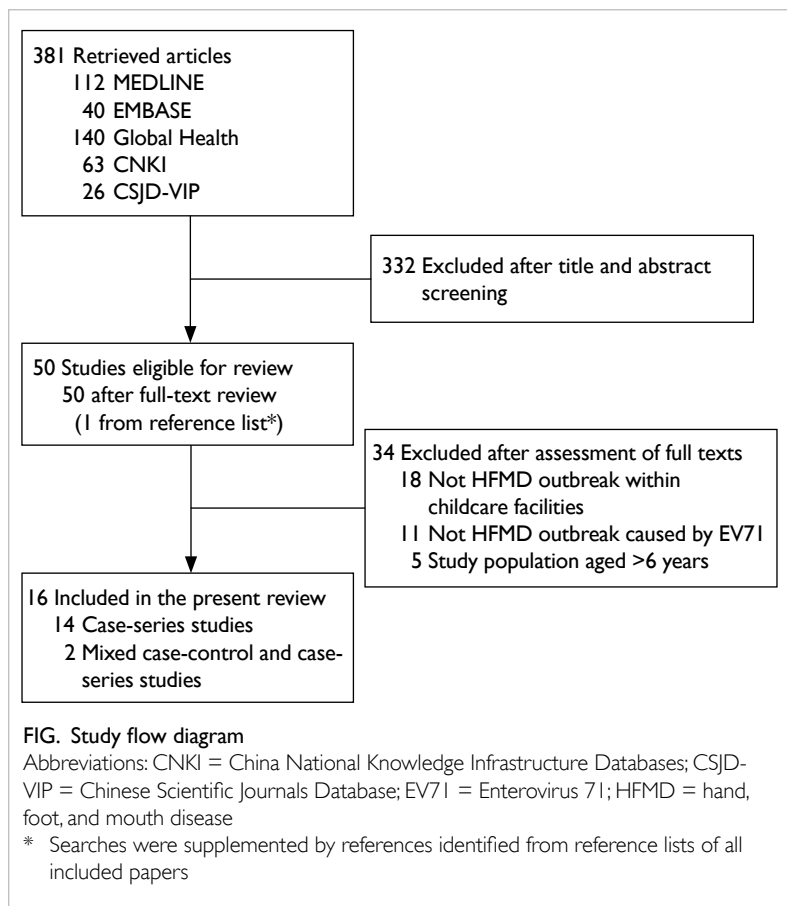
381 Retrieved articles
112 MEDLINE
40 EMBASE
140 Global Health
63 CNKI
26 CSJD-VIP

332 Excluded after title and abstract screening

50 Studies eligible for review
50 after full-text review
(1 from reference list*)

34 Excluded after assessment of full texts
18 Not HFMD outbreak within childcare facilities
11 Not HFMD outbreak caused by EV71
5 Study population aged >6 years

16 Included in the present review
14 Case-series studies
2 Mixed case-control and case-series studies

FIG. Study flow diagram

Abbreviations: CNKI = China National Knowledge Infrastructure Databases; CSJD-VIP = Chinese Scientific Journals Database; EV71 = Enterovirus 71; HFMD = hand, foot, and mouth disease

* Searches were supplemented by references identified from reference lists of all included papers